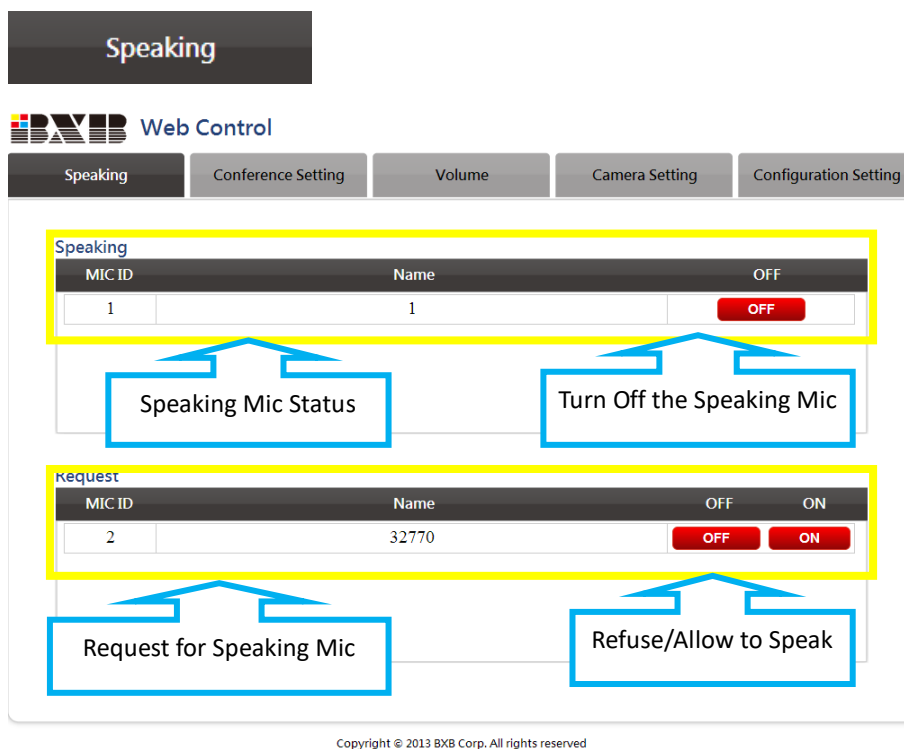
Speaking

BXB Web Control

Speaking | Conference Setting | Volume | Camera Setting | Configuration Setting

Speaking

| MIC ID | Name | OFF |
|---|---|---|
| 1 | 1 | OFF |

Speaking Mic Status

Turn Off the Speaking Mic

Request

| MIC ID | Name | OFF | ON |
|---|---|---|---|
| 2 | 32770 | OFF | ON |

Request for Speaking Mic

Refuse/Allow to Speak

Copyright © 2013 BXB Corp. All rights reserved